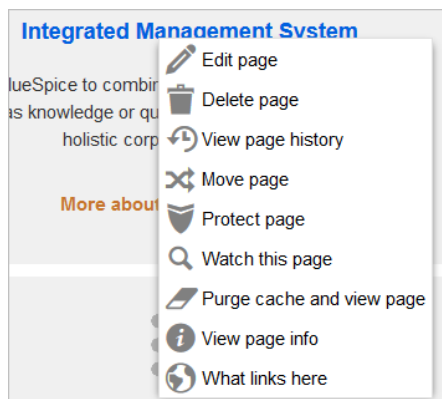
Integrated Management System

lueSpice to combin
as knowledge or qu
holistic corp

More about

Edit page
Delete page
View page history
Move page
Protect page
Watch this page
Purge cache and view page
View page info
What links here